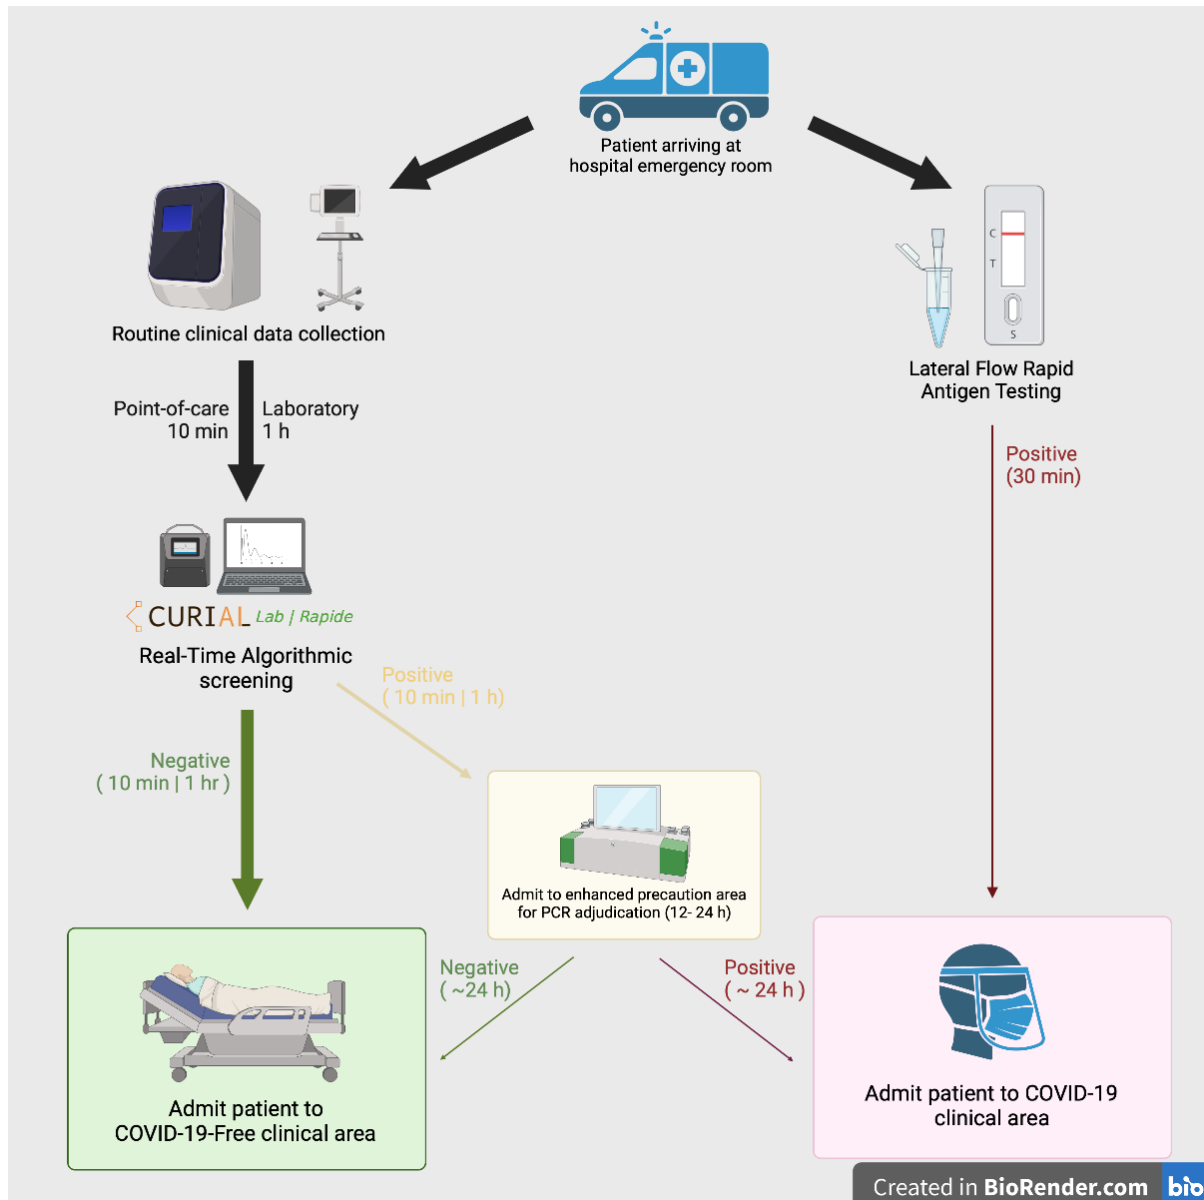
Patient arriving at hospital emergency room

Routine clinical data collection

Point-of-care 10 min

Laboratory 1 h

Lateral Flow Rapid Antigen Testing

C

T

S

Positive (30 min)

CURIAL Lab | Rapide

Real-Time Algorithmic screening

Positive ( 10 min | 1 h)

Negative ( 10 min | 1 hr )

Admit to enhanced precaution area for PCR adjudication (12- 24 h)

Negative ( ~24 h)

Positive ( ~ 24 h )

Admit patient to COVID-19-Free clinical area

Admit patient to COVID-19 clinical area

Created in BioRender.com bio